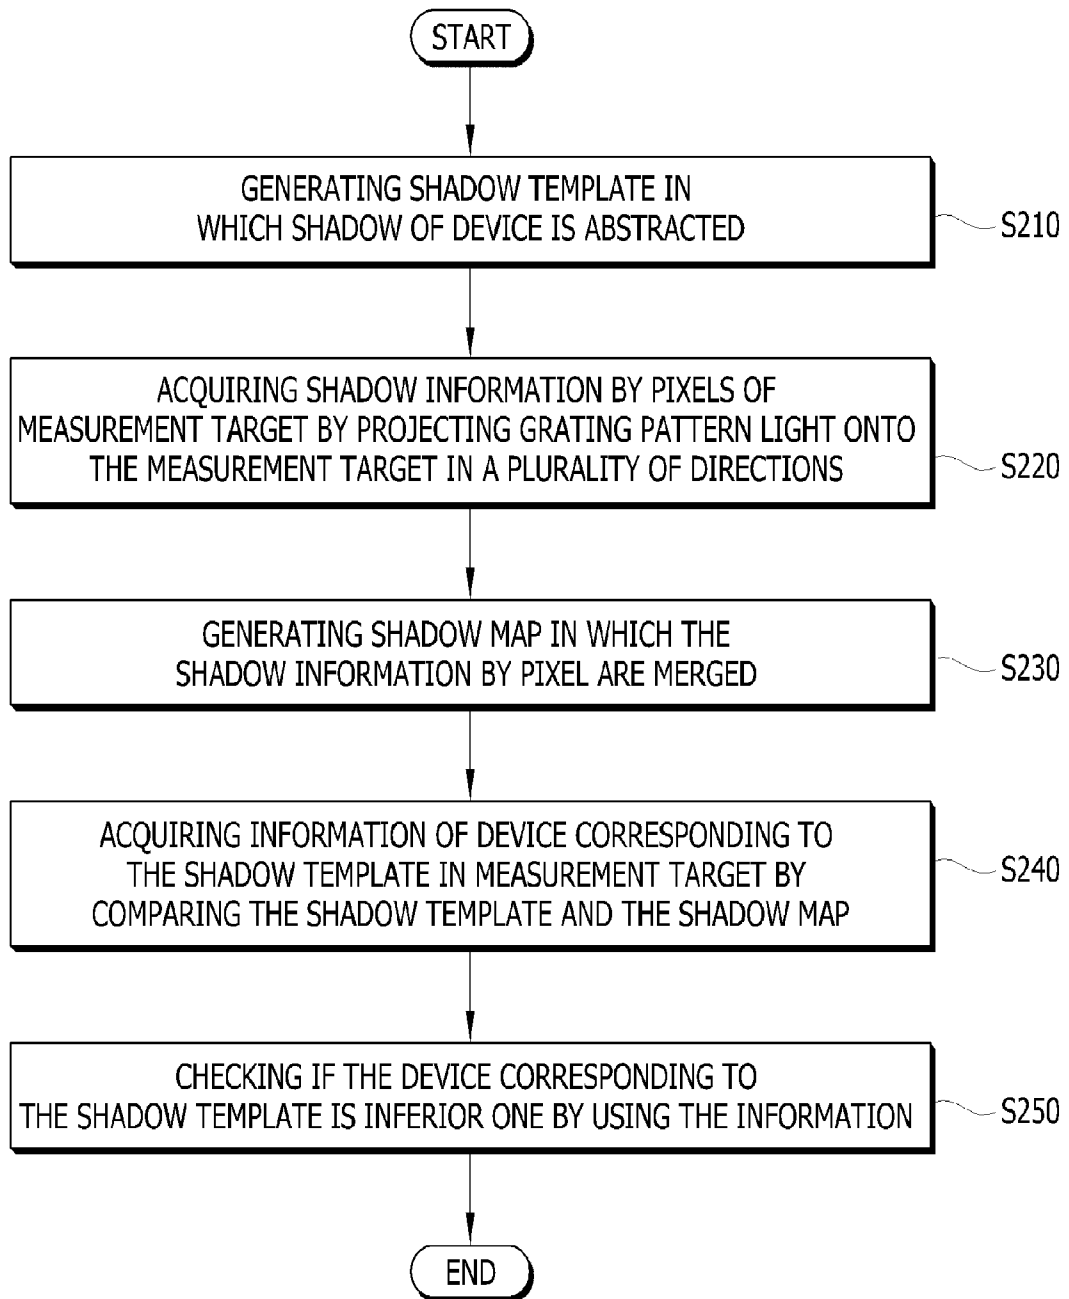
START

GENERATING SHADOW TEMPLATE IN WHICH SHADOW OF DEVICE IS ABSTRACTED

S210

ACQUIRING SHADOW INFORMATION BY PIXELS OF MEASUREMENT TARGET BY PROJECTING GRATING PATTERN LIGHT ONTO THE MEASUREMENT TARGET IN A PLURALITY OF DIRECTIONS

S220

GENERATING SHADOW MAP IN WHICH THE SHADOW INFORMATION BY PIXEL ARE MERGED

S230

ACQUIRING INFORMATION OF DEVICE CORRESPONDING TO THE SHADOW TEMPLATE IN MEASUREMENT TARGET BY COMPARING THE SHADOW TEMPLATE AND THE SHADOW MAP

S240

CHECKING IF THE DEVICE CORRESPONDING TO THE SHADOW TEMPLATE IS INFERIOR ONE BY USING THE INFORMATION

S250

END